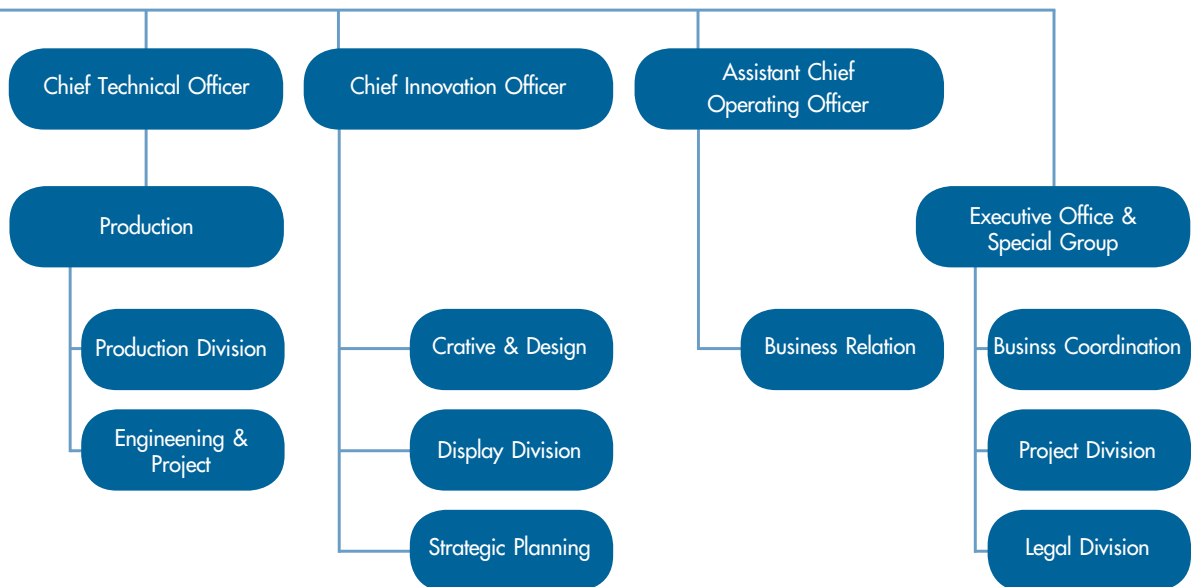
Chief Technical Officer

Chief Innovation Officer

Assistant Chief Operating Officer

Production

Executive Office & Special Group

Production Division

Engineening & Project

Crative & Design

Display Division

Strategic Planning

Business Relation

Businss Coordination

Project Division

Legal Division